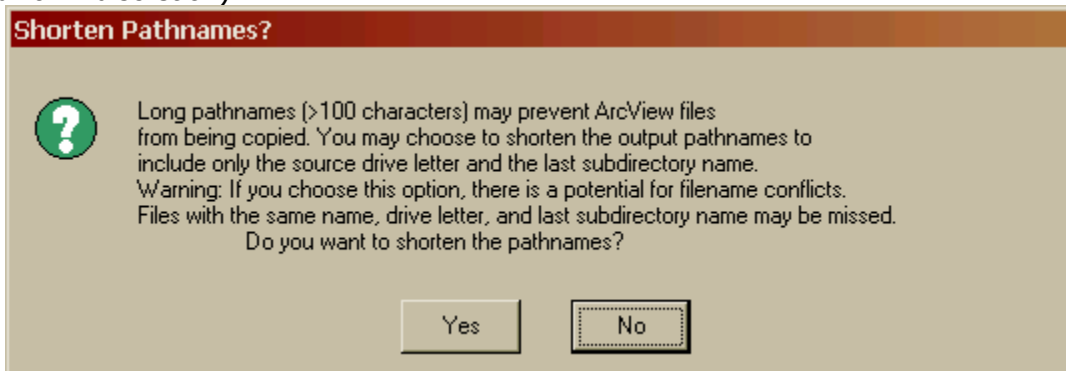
Shorten Pathnames?

?

Long pathnames (>100 characters) may prevent ArcView files from being copied. You may choose to shorten the output pathnames to include only the source drive letter and the last subdirectory name.
Warning: If you choose this option, there is a potential for filename conflicts.
Files with the same name, drive letter, and last subdirectory name may be missed.
Do you want to shorten the pathnames?

Yes

No